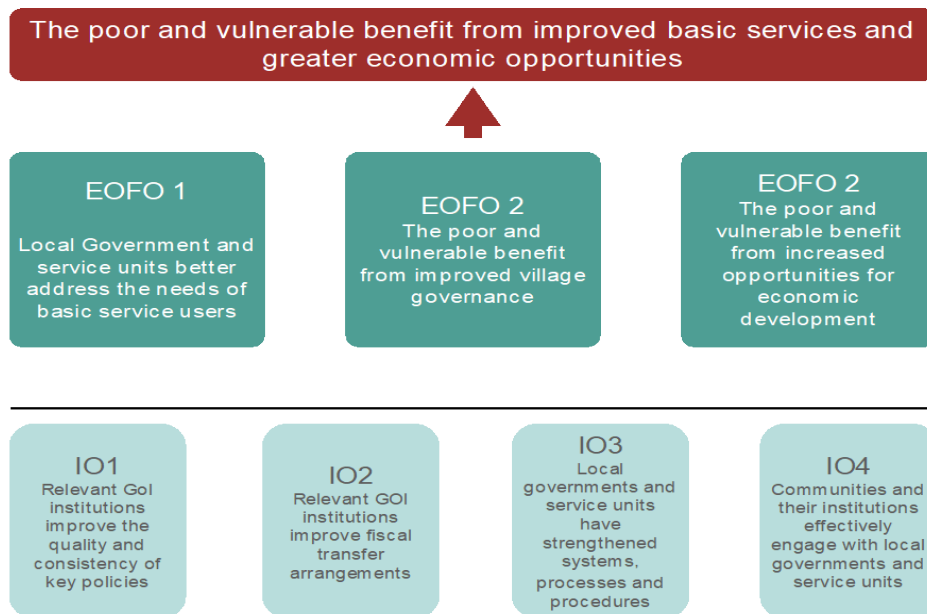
The poor and vulnerable benefit from improved basic services and greater economic opportunities

EOFO 1
Local Government and service units better address the needs of basic service users

EOFO 2
The poor and vulnerable benefit from improved village governance

EOFO 2
The poor and vulnerable benefit from increased opportunities for economic development

IO1
Relevant GoI institutions improve the quality and consistency of key policies

IO2
Relevant GOI institutions improve fiscal transfer arrangements

IO3
Local governments and service units have strengthened systems, processes and procedures

IO4
Communities and their institutions effectively engage with local governments and service units